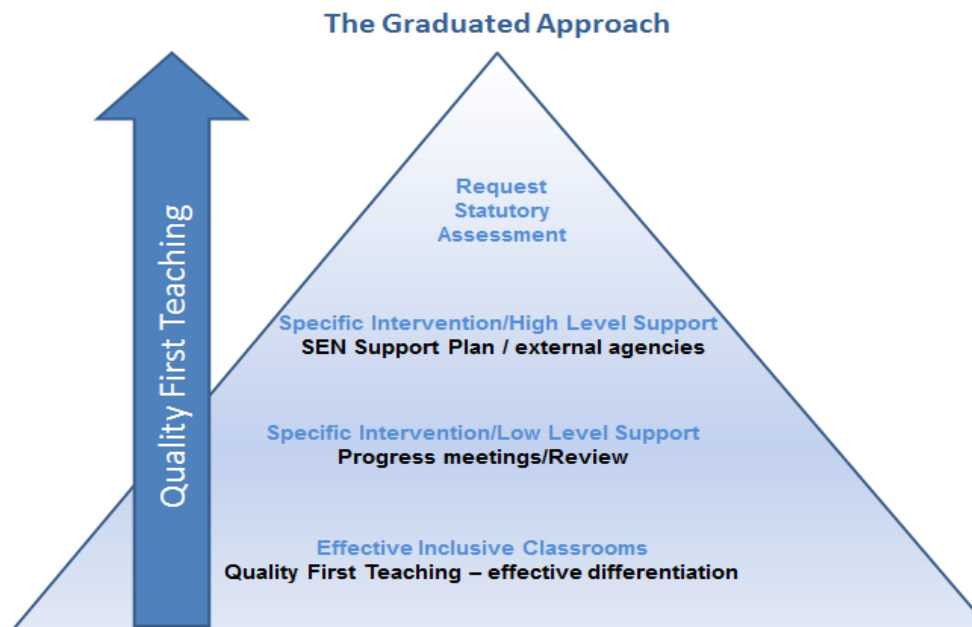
The Graduated Approach

Quality First Teaching

Request Statutory Assessment

Specific Intervention/High Level Support
SEN Support Plan / external agencies

Specific Intervention/Low Level Support
Progress meetings/Review

Effective Inclusive Classrooms
Quality First Teaching – effective differentiation